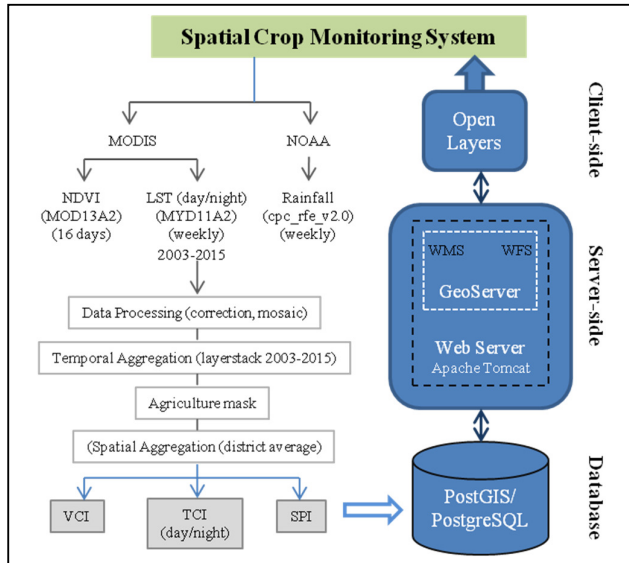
Spatial Crop Monitoring System

MODIS

NOAA

NDVI (MOD13A2) (16 days)

LST (day/night) (MYD11A2) (weekly) 2003-2015

Rainfall (cpc_rfe_v2.0) (weekly)

Data Processing (correction, mosaic)

Temporal Aggregation (layerstack 2003-2015)

Agriculture mask

(Spatial Aggregation (district average)

VCI

TCI (day/night)

SPI

Open Layers

Client-side

WMS

WFS

GeoServer

Web Server

Apache Tomcat

Server-side

PostGIS/ PostgreSQL

Database